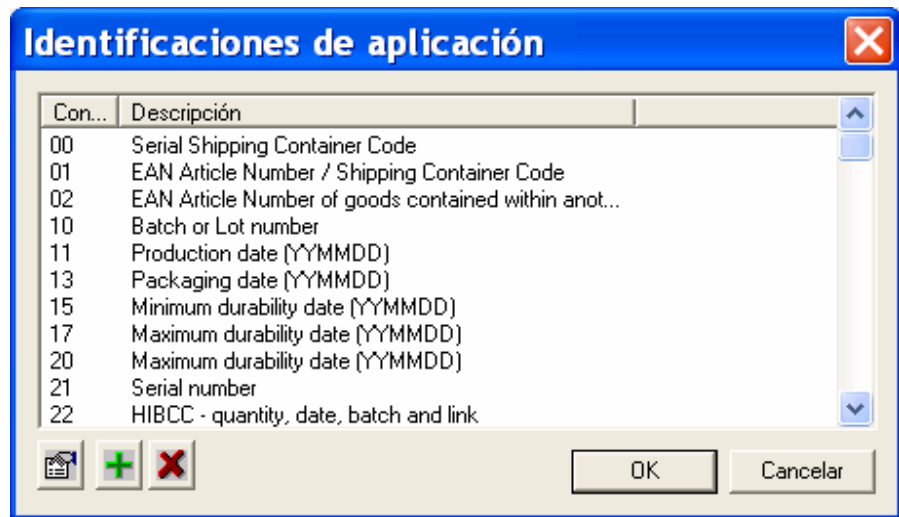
Identificaciones de aplicación

| Con... | Descripción |
|---|---|
| 00 | Serial Shipping Container Code |
| 01 | EAN Article Number / Shipping Container Code |
| 02 | EAN Article Number of goods contained within anot... |
| 10 | Batch or Lot number |
| 11 | Production date (YYMMDD) |
| 13 | Packaging date (YYMMDD) |
| 15 | Minimum durability date (YYMMDD) |
| 17 | Maximum durability date (YYMMDD) |
| 20 | Maximum durability date (YYMMDD) |
| 21 | Serial number |
| 22 | HIBCC - quantity, date, batch and link |

OK
Cancelar